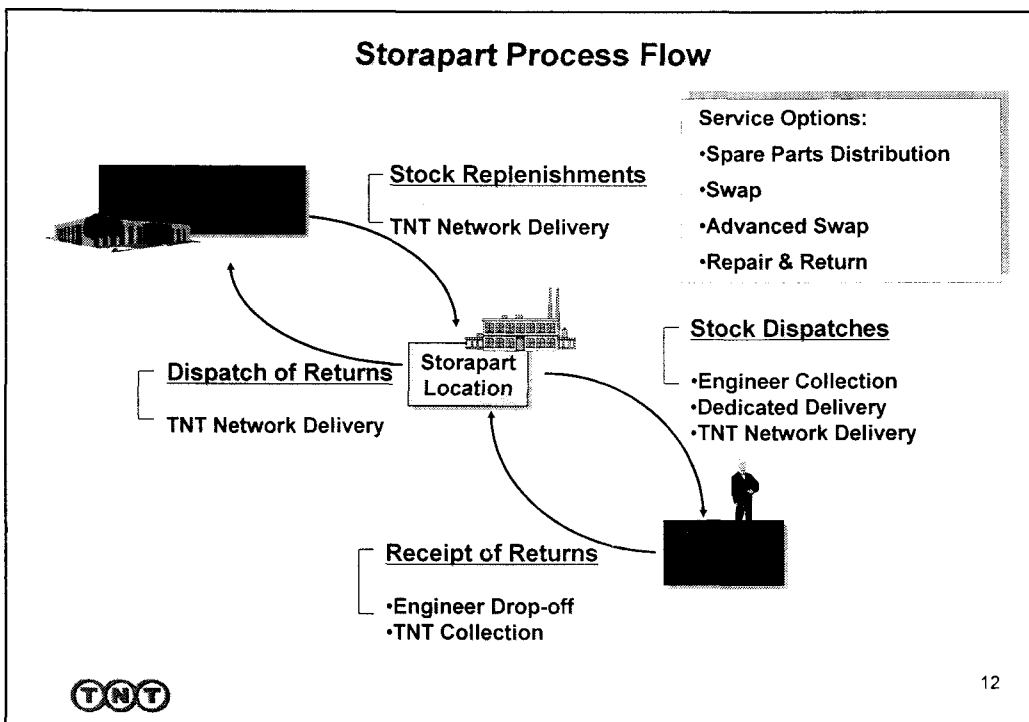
Storapart Process Flow

Service Options:
•Spare Parts Distribution
•Swap
•Advanced Swap
•Repair & Return

Stock Replenishments

TNT Network Delivery

Storapart Location

Dispatch of Returns

TNT Network Delivery

Stock Dispatches

•Engineer Collection
•Dedicated Delivery
•TNT Network Delivery

Receipt of Returns

•Engineer Drop-off
•TNT Collection

TNT

12